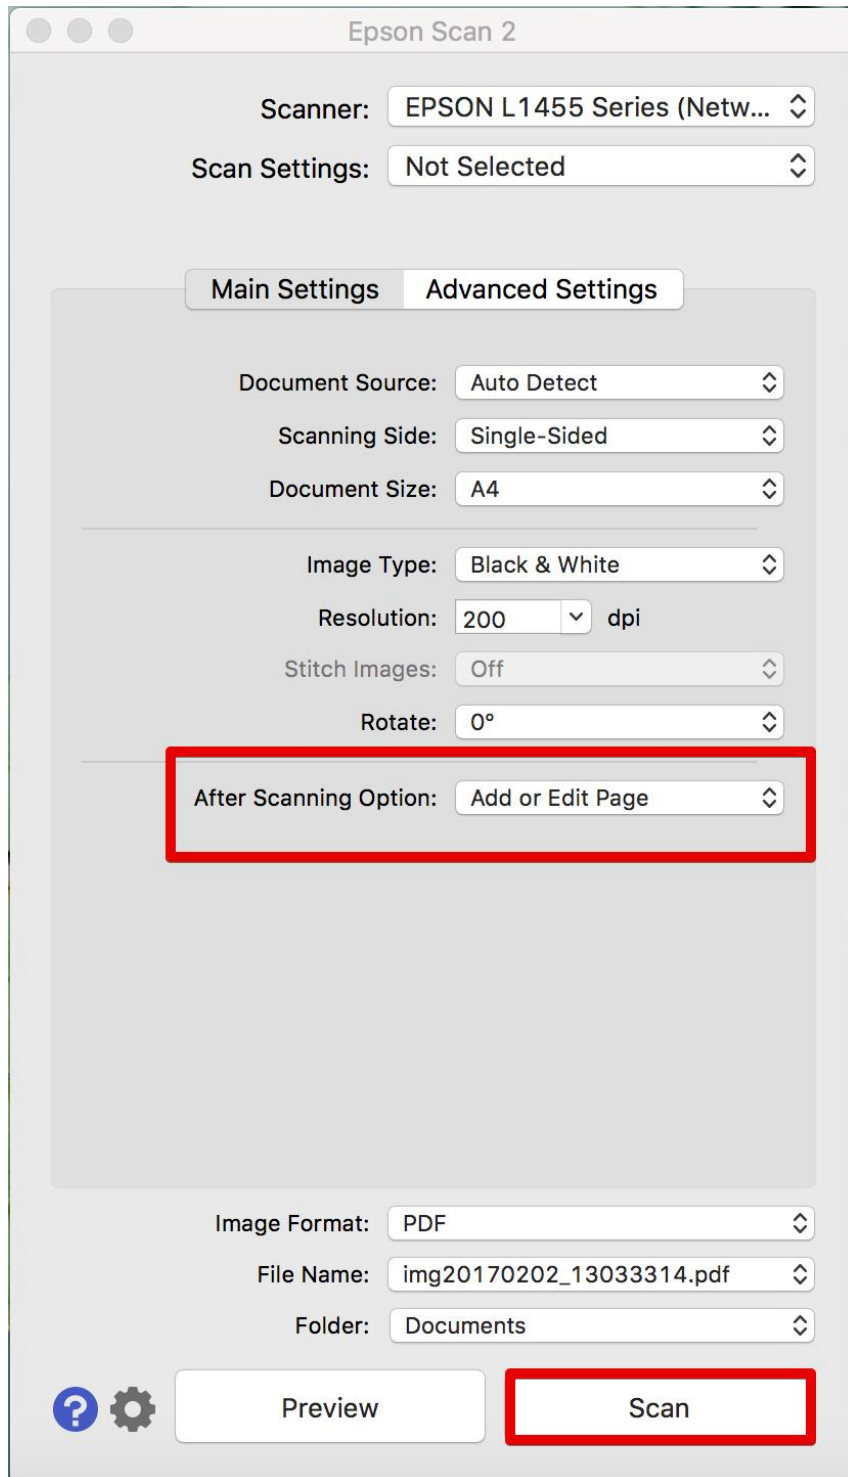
Epson Scan 2

Scanner: EPSON L1455 Series (Netw...

Scan Settings: Not Selected

Main Settings Advanced Settings

Document Source: Auto Detect

Scanning Side: Single-Sided

Document Size: A4

Image Type: Black & White

Resolution: 200 dpi

Stitch Images: Off

Rotate: 0°

After Scanning Option: Add or Edit Page

Image Format: PDF

File Name: img20170202_13033314.pdf

Folder: Documents

Preview

Scan